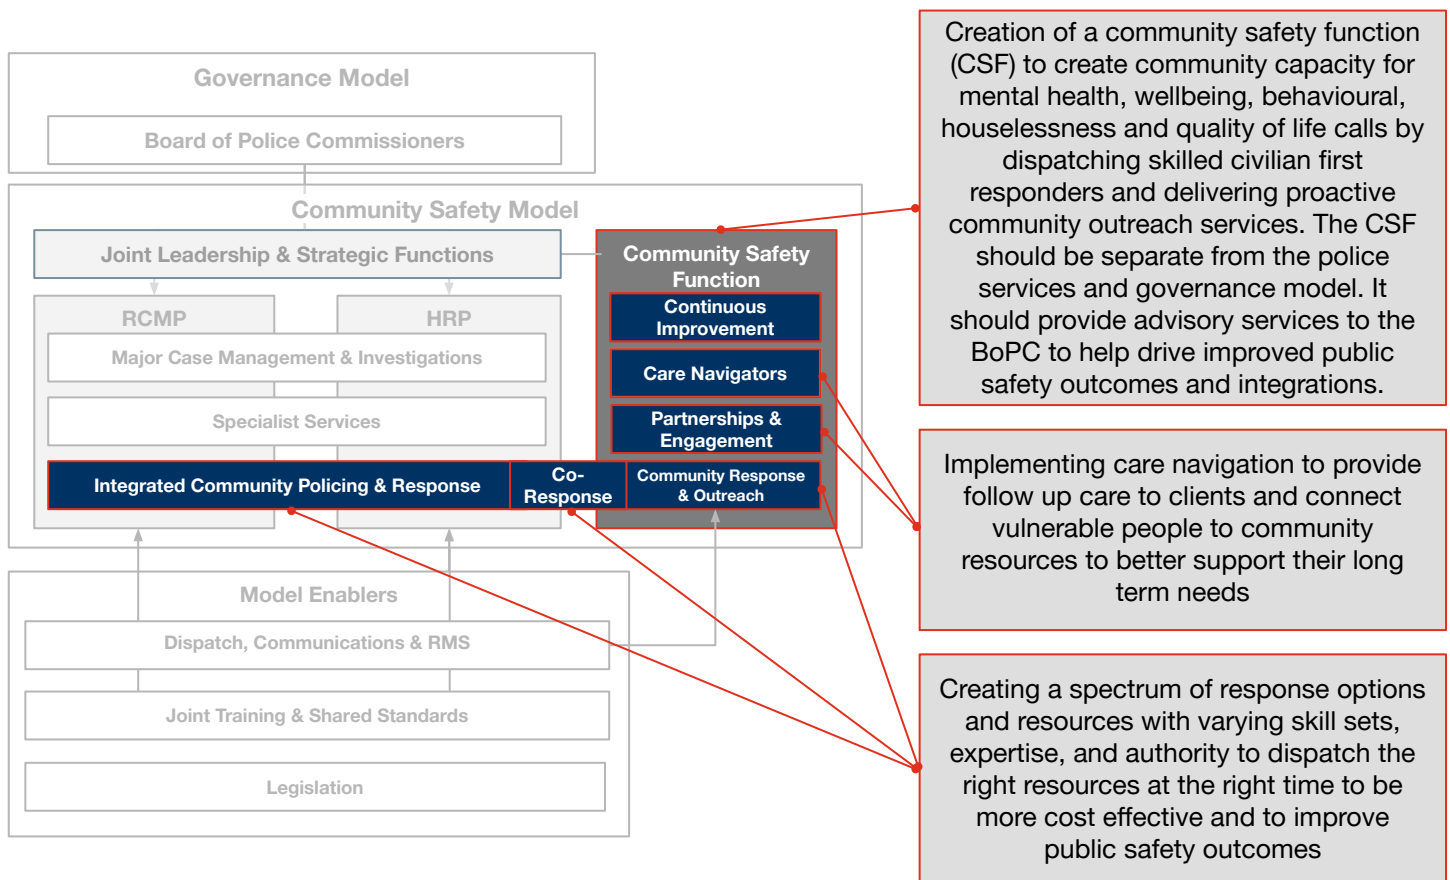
Governance Model

Board of Police Commissioners

Community Safety Model

Joint Leadership & Strategic Functions

RCMP

HRP

Major Case Management & Investigations

Specialist Services

Integrated Community Policing & Response

Co-Response

Community Safety Function

Continuous Improvement

Care Navigators

Partnerships & Engagement

Community Response & Outreach

Model Enablers

Dispatch, Communications & RMS

Joint Training & Shared Standards

Legislation

Creation of a community safety function (CSF) to create community capacity for mental health, wellbeing, behavioural, houselessness and quality of life calls by dispatching skilled civilian first responders and delivering proactive community outreach services. The CSF should be separate from the police services and governance model. It should provide advisory services to the BoPC to help drive improved public safety outcomes and integrations.

Implementing care navigation to provide follow up care to clients and connect vulnerable people to community resources to better support their long term needs

Creating a spectrum of response options and resources with varying skill sets, expertise, and authority to dispatch the right resources at the right time to be more cost effective and to improve public safety outcomes